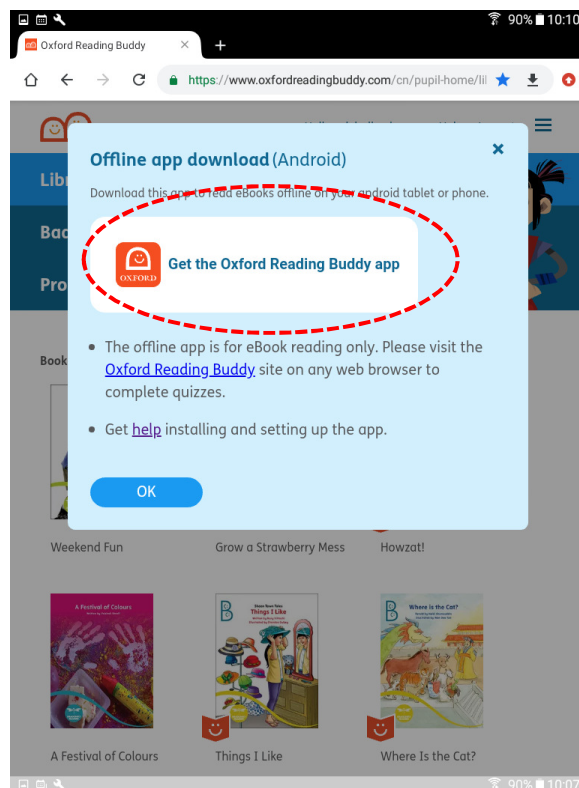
90% 10:10

Oxford Reading Buddy ×

+

https://www.oxfordreadingbuddy.com/cn/pupil-home/lil

Offline app download (Android)

×

Download this app to read eBooks offline on your android tablet or phone.

OXFORD

Get the Oxford Reading Buddy app

- The offline app is for eBook reading only. Please visit the Oxford Reading Buddy site on any web browser to complete quizzes.

- Get help installing and setting up the app.

OK

Libr

Bac

Pro

Book

Weekend Fun

Grow a Strawberry Mess

Howzat!

A Festival of Colours

Things I Like

Where is the Cat?

A Festival of Colours

Things I Like

Where Is the Cat?

90% 10:07